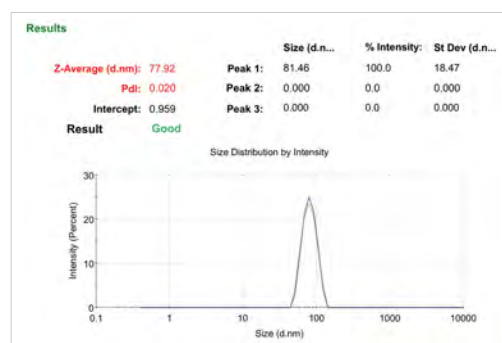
Results

| | | | Size (d.n... | % Intensity: | St Dev (d.n... |
|---|---|---|---|---|---|
| Z-Average (d.nm): | 77.92 | Peak 1: | 81.46 | 100.0 | 18.47 |
| PdI: | 0.020 | Peak 2: | 0.000 | 0.0 | 0.000 |
| Intercept: | 0.959 | Peak 3: | 0.000 | 0.0 | 0.000 |

Result Good

Size Distribution by Intensity

30
20
10
0
Intensity (Percent)
0.1 1 10 100 1000 10000
Size (d.nm)